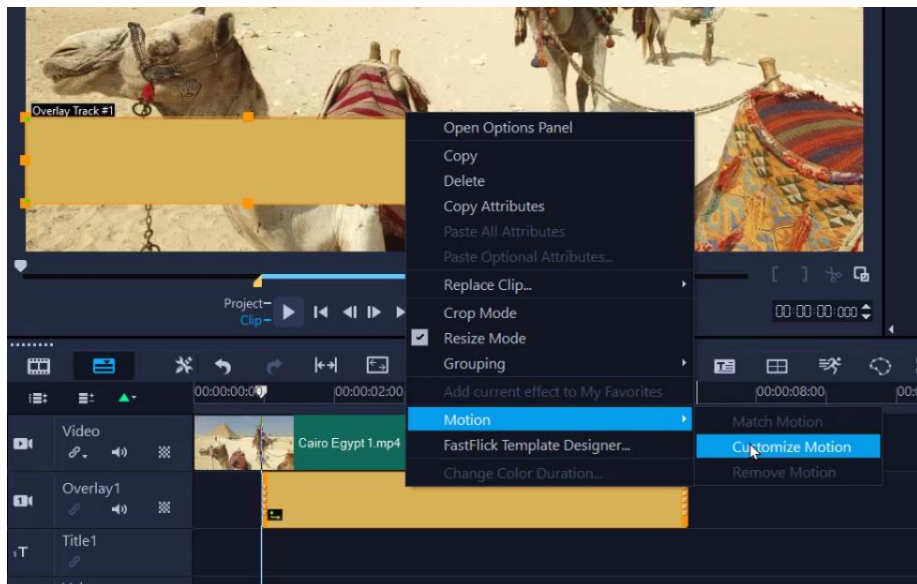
Overlay Track #1

Open Options Panel
Copy
Delete
Copy Attributes
Paste All Attributes
Paste Optional Attributes...
Replace Clip...
Crop Mode
Resize Mode
Grouping
Add current effect to My Favorites
Motion
FastFlick Template Designer...
Change Color Duration...

Match Motion
Customize Motion
Remove Motion

Project
Clip

00:00:00:000

00:00:00:00
00:00:02:00
00:00:08:00

Video
Cairo Egypt 1.mp4
Overlay1
Title1